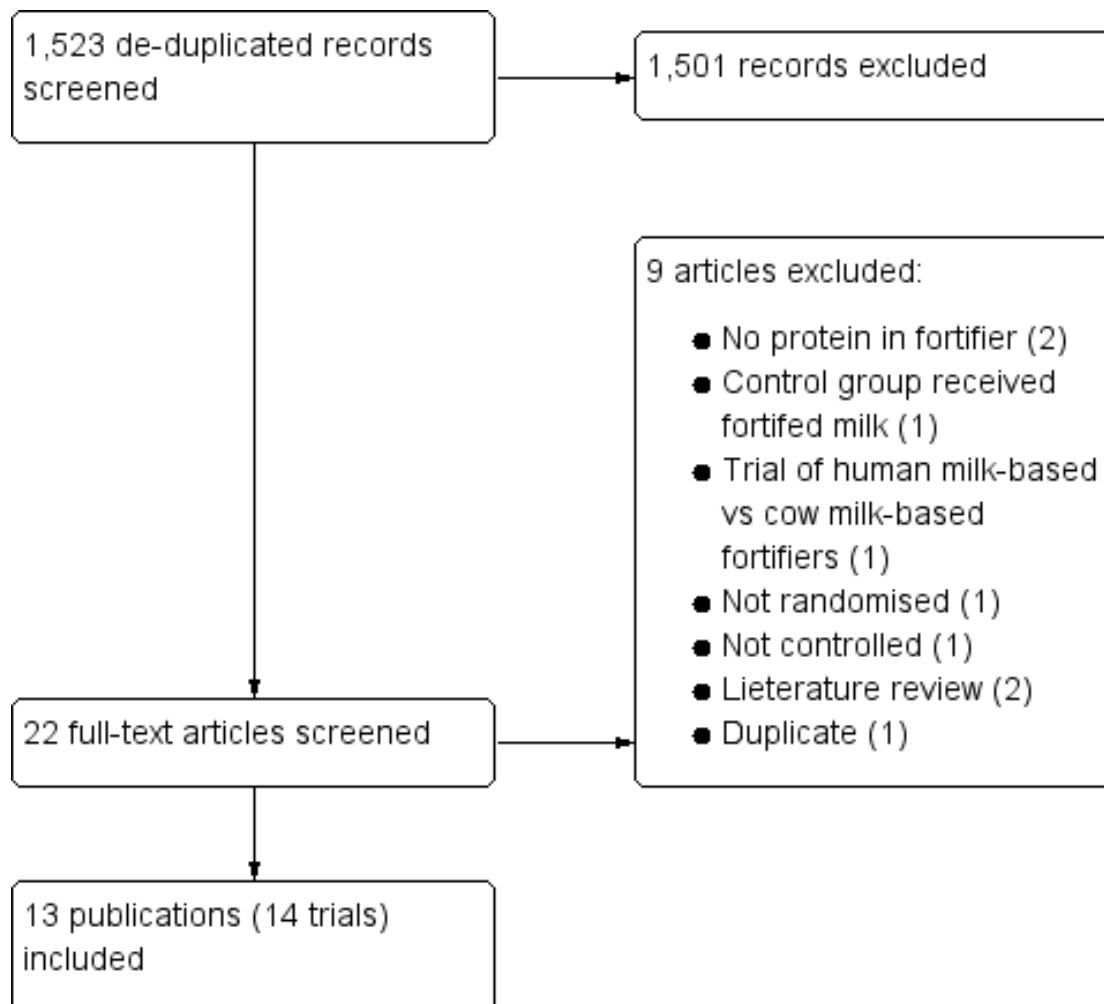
1,523 de-duplicated records screened

1,501 records excluded

9 articles excluded:

- No protein in fortifier (2)
- Control group received fortifed milk (1)
- Trial of human milk-based vs cow milk-based fortifiers (1)
- Not randomised (1)
- Not controlled (1)
- Lieterature review (2)
- Duplicate (1)

22 full-text articles screened

13 publications (14 trials) included